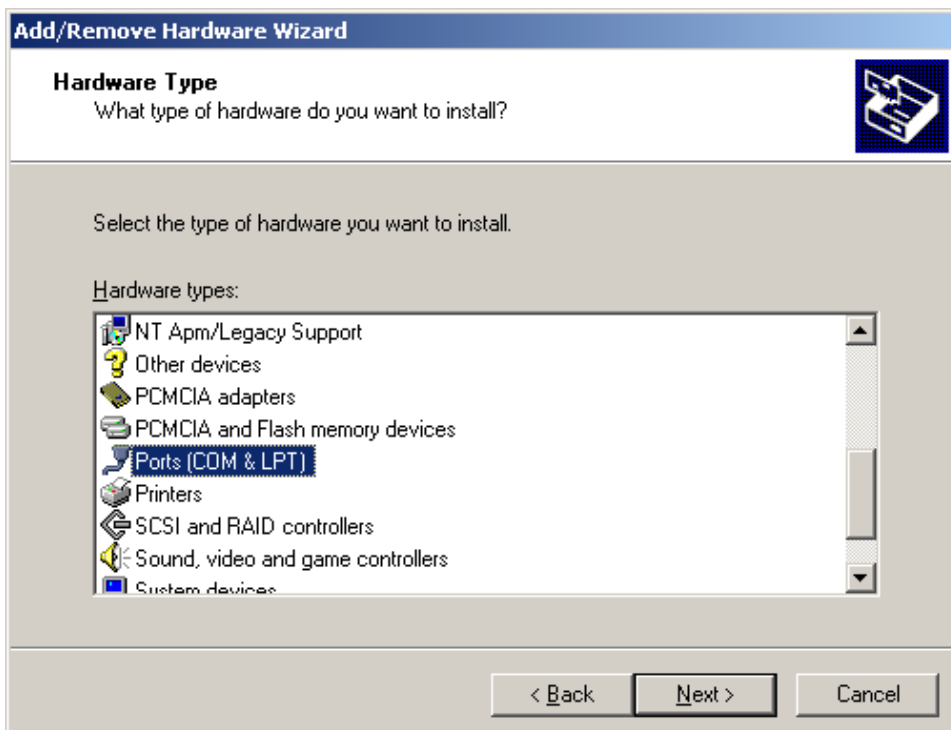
Add/Remove Hardware Wizard

Hardware Type
What type of hardware do you want to install?

Select the type of hardware you want to install.

Hardware types:

NT Apm/Legacy Support
Other devices
PCMCIA adapters
PCMCIA and Flash memory devices
Ports (COM & LPT)
Printers
SCSI and RAID controllers
Sound, video and game controllers
System devices

< Back
Next >
Cancel